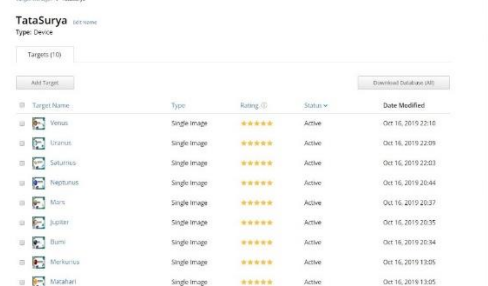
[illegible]

TataSurya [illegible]
Type: Device

Targets (10)

Add Target

Download Database (All)

| Target Name | Type | Rating | Status | Date Modified |
|---|---|---|---|---|
| Venus | Single Image | ★★★★★ | Active | Oct 16, 2019 22:10 |
| Uranus | Single Image | ★★★★★ | Active | Oct 16, 2019 22:09 |
| Saturnus | Single Image | ★★★★★ | Active | Oct 16, 2019 22:03 |
| Neptunus | Single Image | ★★★★★ | Active | Oct 16, 2019 20:44 |
| Mars | Single Image | ★★★★★ | Active | Oct 16, 2019 20:37 |
| Jupiter | Single Image | ★★★★★ | Active | Oct 16, 2019 20:35 |
| Bumi | Single Image | ★★★★★ | Active | Oct 16, 2019 20:34 |
| Merkurius | Single Image | ★★★★★ | Active | Oct 16, 2019 13:05 |
| Matahari | Single Image | ★★★★★ | Active | Oct 16, 2019 13:05 |